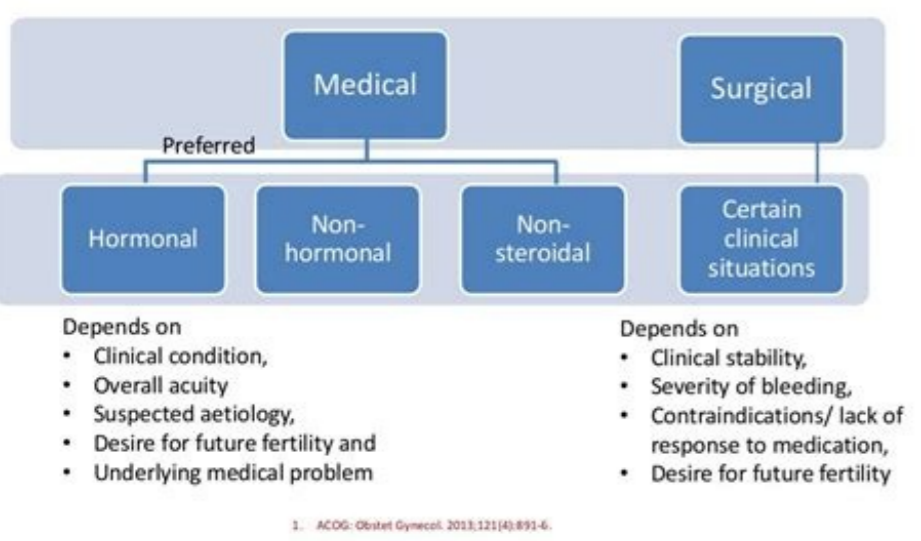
Medical

Surgical

Preferred

Hormonal

Non-hormonal

Non-steroidal

Certain clinical situations

Depends on
- Clinical condition,
- Overall acuity
- Suspected aetiology,
- Desire for future fertility and
- Underlying medical problem

Depends on
- Clinical stability,
- Severity of bleeding,
- Contraindications/ lack of response to medication,
- Desire for future fertility

1. ACOG: Obstet Gynecol. 2013;121(4):891-6.